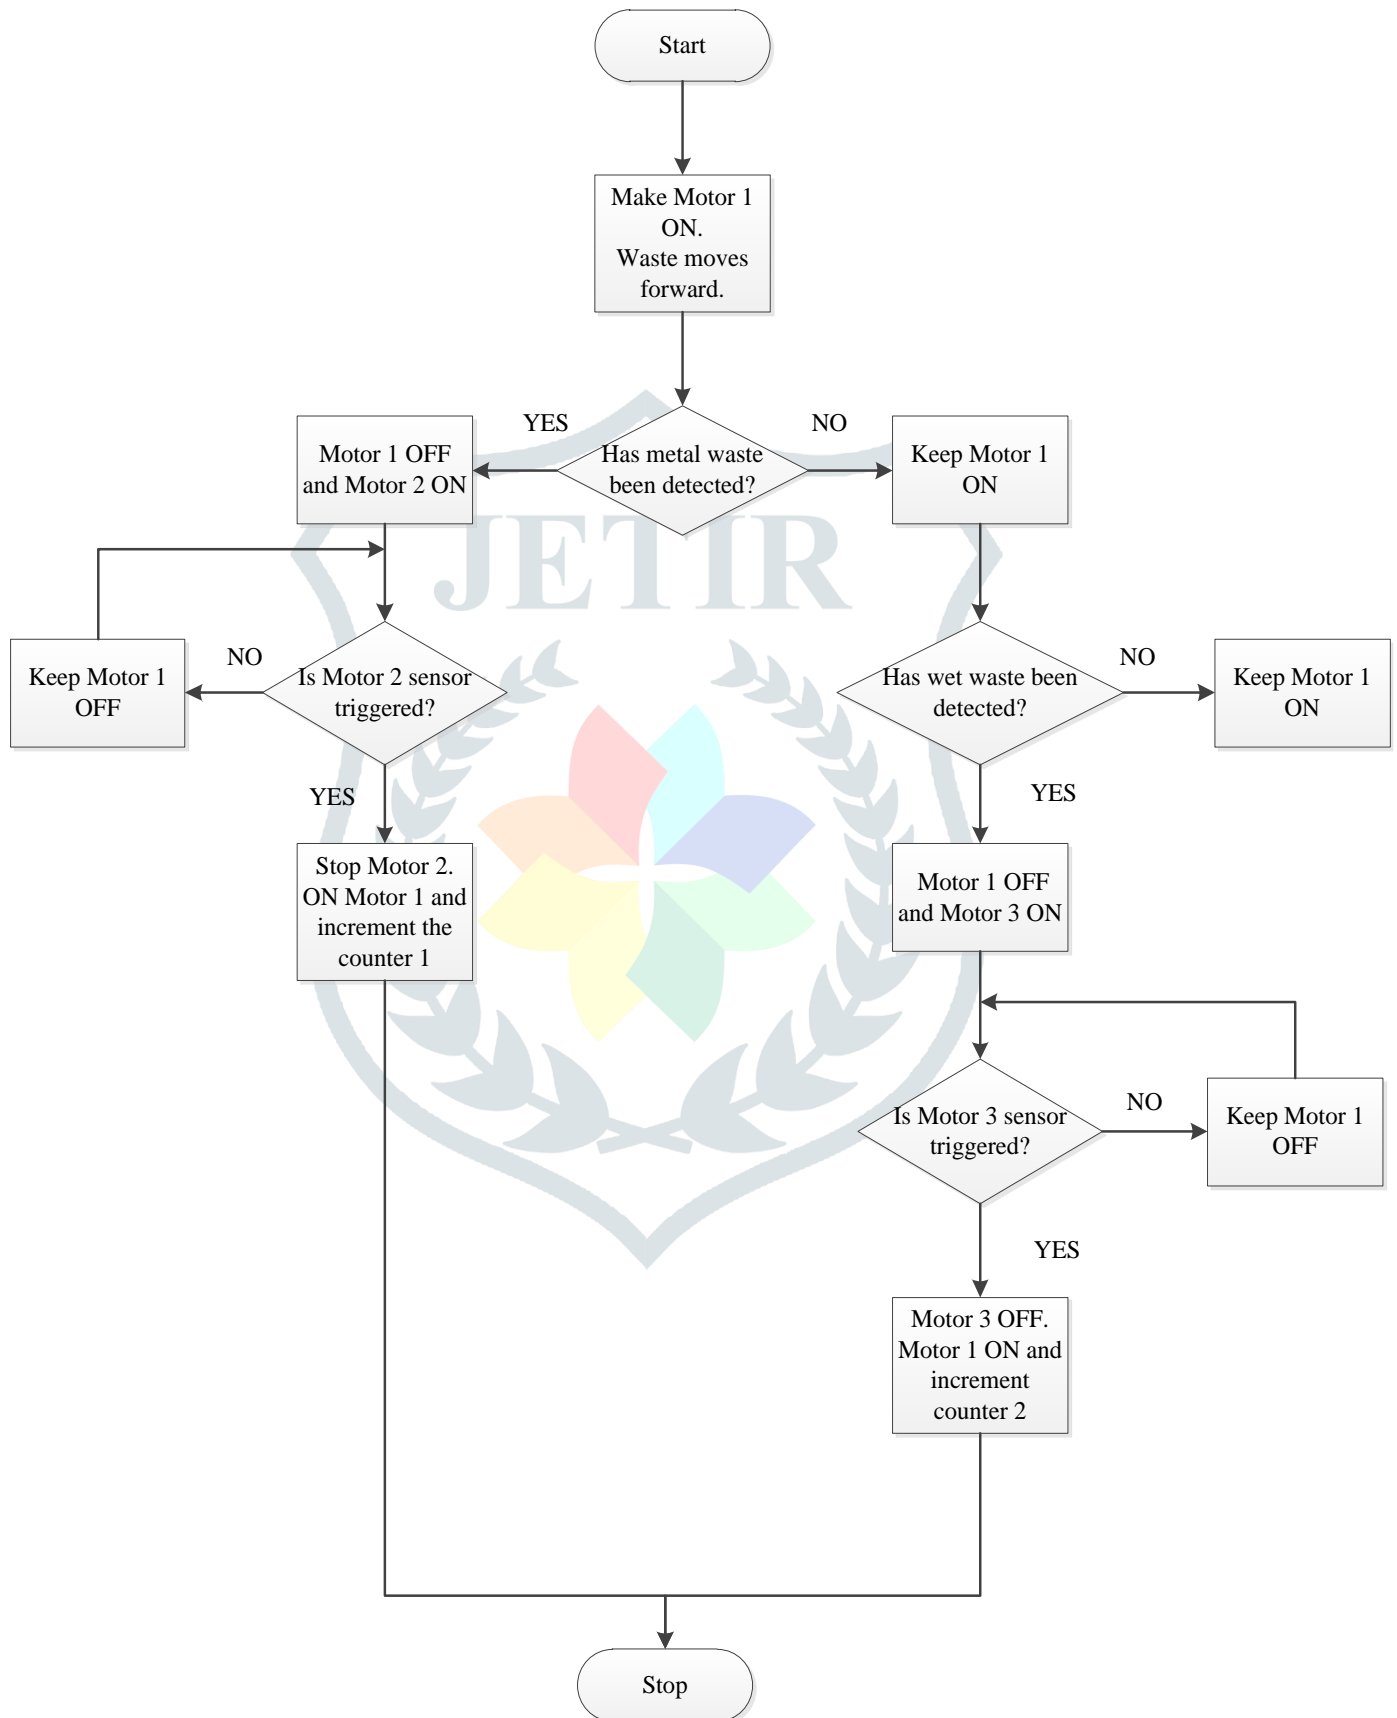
Start

Make Motor 1 ON.
Waste moves forward.

YES

Has metal waste been detected?

NO

Motor 1 OFF and Motor 2 ON

Keep Motor 1 ON

JETIR

Keep Motor 1 OFF

NO

Is Motor 2 sensor triggered?

Has wet waste been detected?

NO

Keep Motor 1 ON

YES

YES

Stop Motor 2.
ON Motor 1 and increment the counter 1

Motor 1 OFF and Motor 3 ON

Is Motor 3 sensor triggered?

NO

Keep Motor 1 OFF

YES

Motor 3 OFF.
Motor 1 ON and increment counter 2

Stop